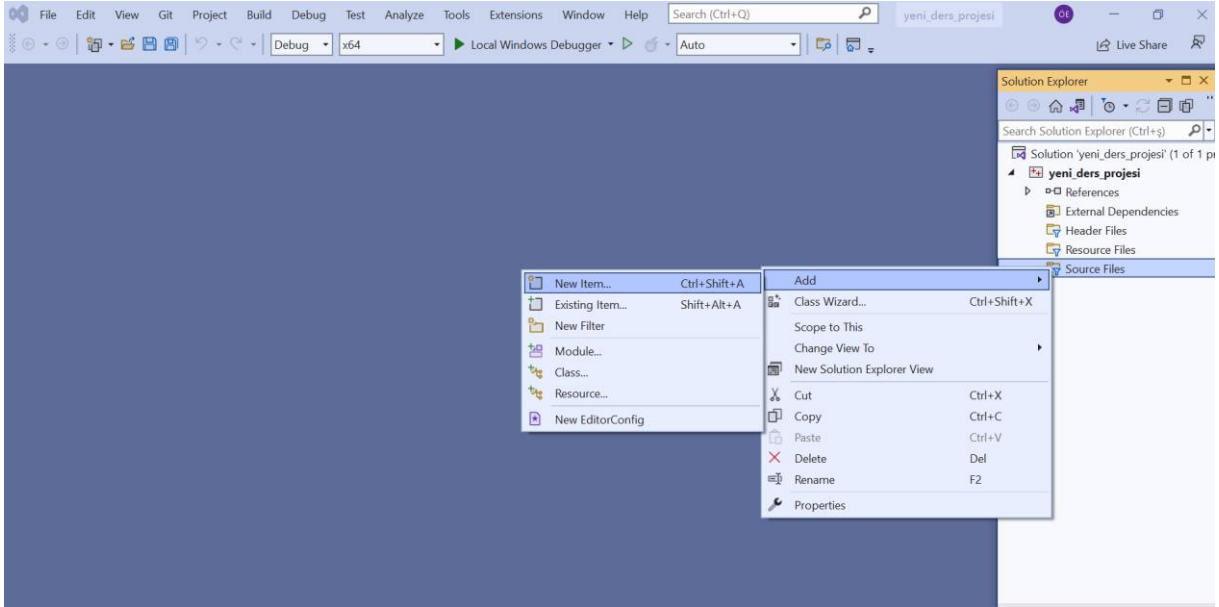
File Edit View Git Project Build Debug Test Analyze Tools Extensions Window Help Search (Ctrl+Q) yeni_ders_projesi OE

Debug x64 Local Windows Debugger Auto Live Share

Solution Explorer

Search Solution Explorer (Ctrl+ş)

Solution 'yeni_ders_projesi' (1 of 1 pr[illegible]

yeni_ders_projesi

References

External Dependencies

Header Files

Resource Files

Source Files

New Item... Ctrl+Shift+A
Existing Item... Shift+Alt+A
New Filter
Module...
Class...
Resource...
New EditorConfig

Add
Class Wizard... Ctrl+Shift+X
Scope to This
Change View To
New Solution Explorer View
Cut Ctrl+X
Copy Ctrl+C
Paste Ctrl+V
Delete Del
Rename F2
Properties